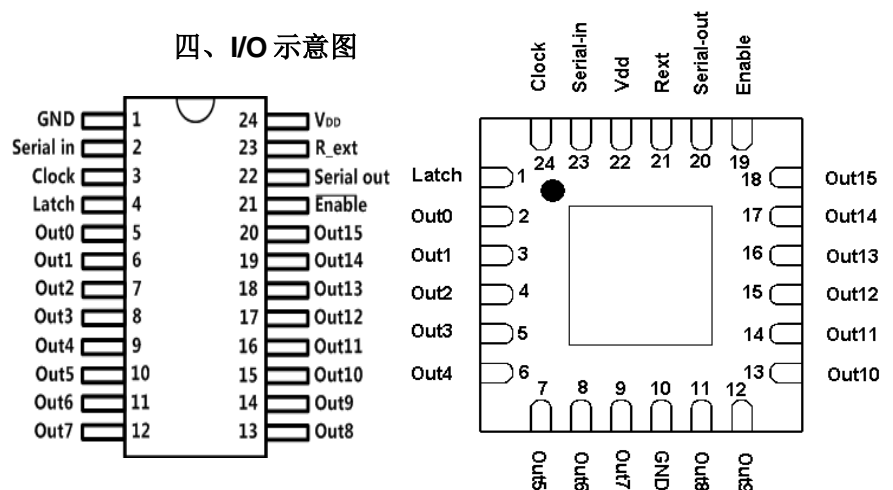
四、I/O 示意图

GND 1
Serial in 2
Clock 3
Latch 4
Out0 5
Out1 6
Out2 7
Out3 8
Out4 9
Out5 10
Out6 11
Out7 12

24 $V_{DD}$
23 R_ext
22 Serial out
21 $\overline{Enable}$
20 Out15
19 Out14
18 Out13
17 Out12
16 Out11
15 Out10
14 Out9
13 Out8

Clock
Serial-in
Vdd
Rext
Serial-out
Enable

24 23 22 21 20 19

Latch 1
Out0 2
Out1 3
Out2 4
Out3 5
Out4 6

18 Out15
17 Out14
16 Out13
15 Out12
14 Out11
13 Out10

7 8 9 10 11 12

Out5
Out6
Out7
GND
Out8
Out9